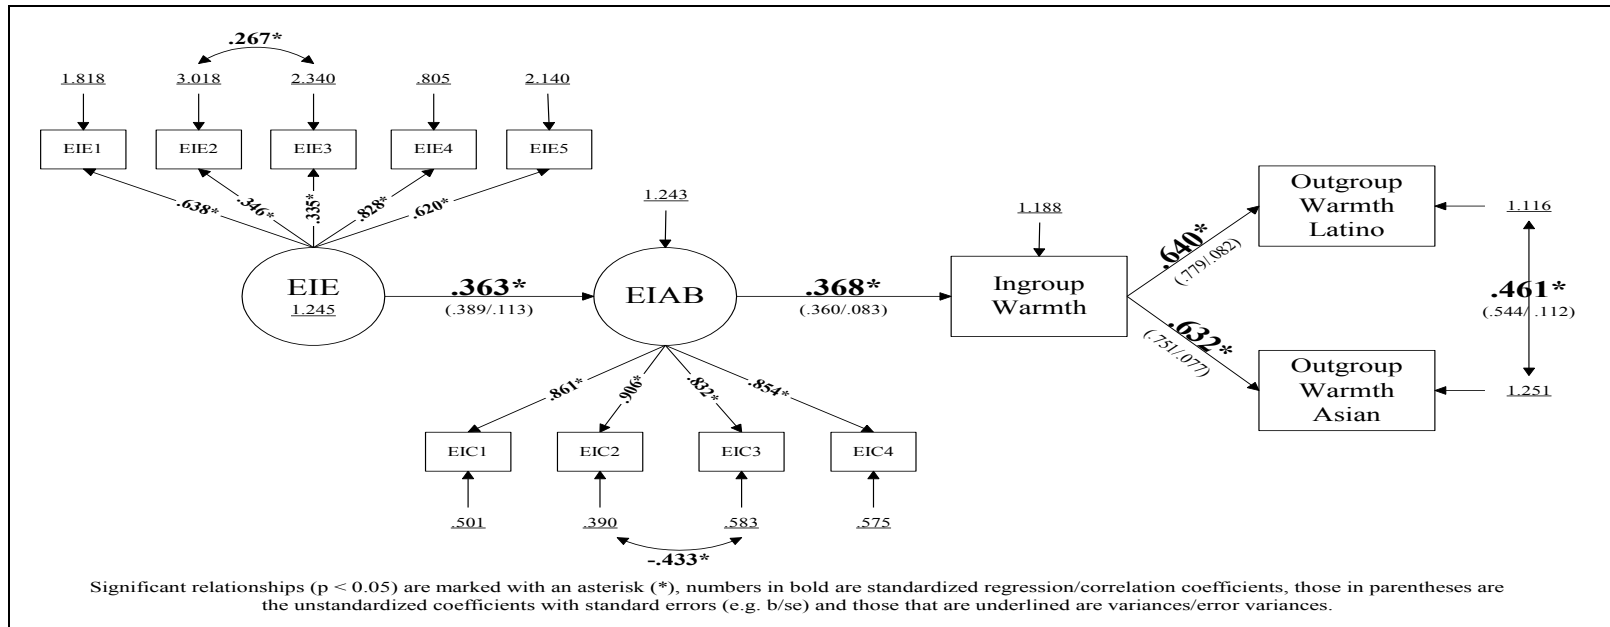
.267*

1.818

3.018

2.340

.805

2.140

EIE1

EIE2

EIE3

EIE4

EIE5

.638*

.346*

.335*

.828*

.620*

1.243

1.188

Outgroup Warmth Latino

1.116

EIE
1.245

.363*
(.389/.113)

EIAB

.368*
(.360/.083)

Ingroup Warmth

.640*
(.779/.082)

.632*
(.751/.077)

.461*
(.544/.112)

Outgroup Warmth Asian

1.251

.861*

.906*

.832*

.854*

EIC1

EIC2

EIC3

EIC4

.501

.390

.583

.575

-.433*

Significant relationships (p < 0.05) are marked with an asterisk (*), numbers in bold are standardized regression/correlation coefficients, those in parentheses are the unstandardized coefficients with standard errors (e.g. b/se) and those that are underlined are variances/error variances.